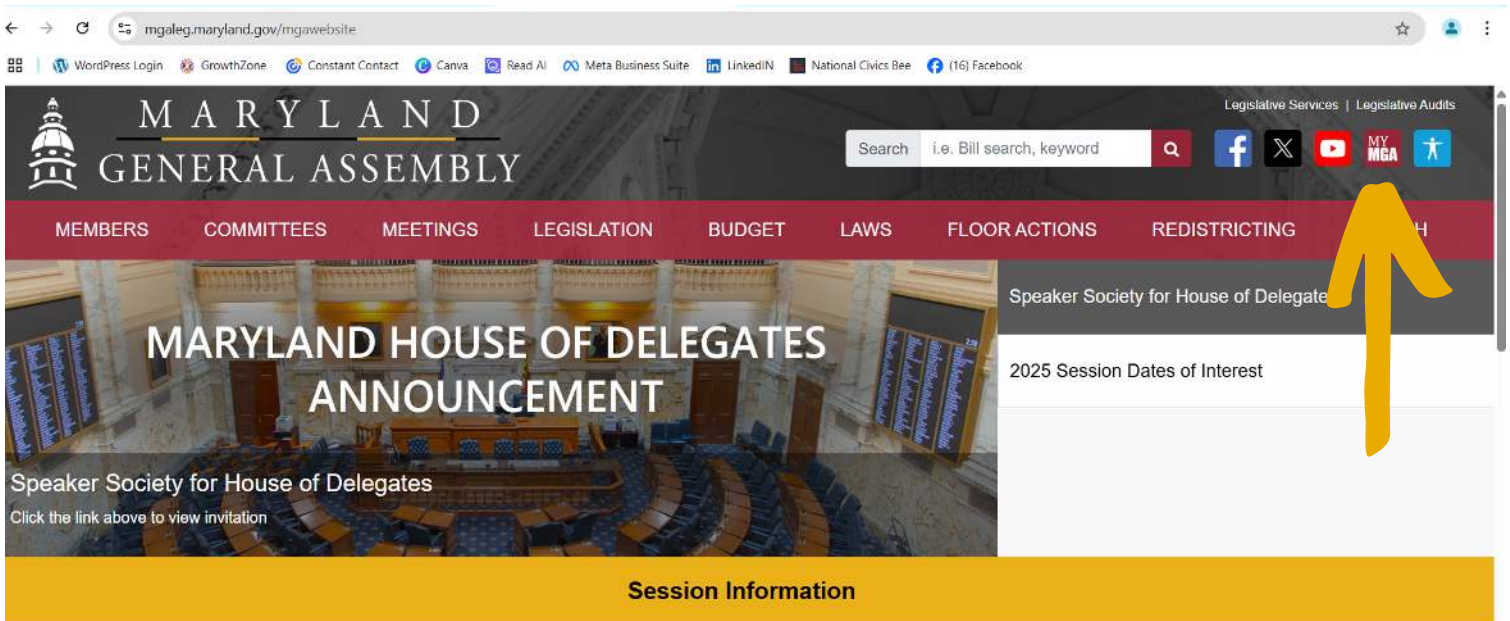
mgaleg.maryland.gov/mgawebsite

WordPress Login | GrowthZone | Constant Contact | Canva | Read AI | Meta Business Suite | LinkedIN | National Civics Bee | (16) Facebook

MARYLAND GENERAL ASSEMBLY

Legislative Services | Legislative Audits

Search i.e. Bill search, keyword

MY MGA

MEMBERS COMMITTEES MEETINGS LEGISLATION BUDGET LAWS FLOOR ACTIONS REDISTRICTING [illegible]H

MARYLAND HOUSE OF DELEGATES ANNOUNCEMENT

Speaker Society for House of Delegates

Click the link above to view invitation

Speaker Society for House of Delegate

2025 Session Dates of Interest

Session Information